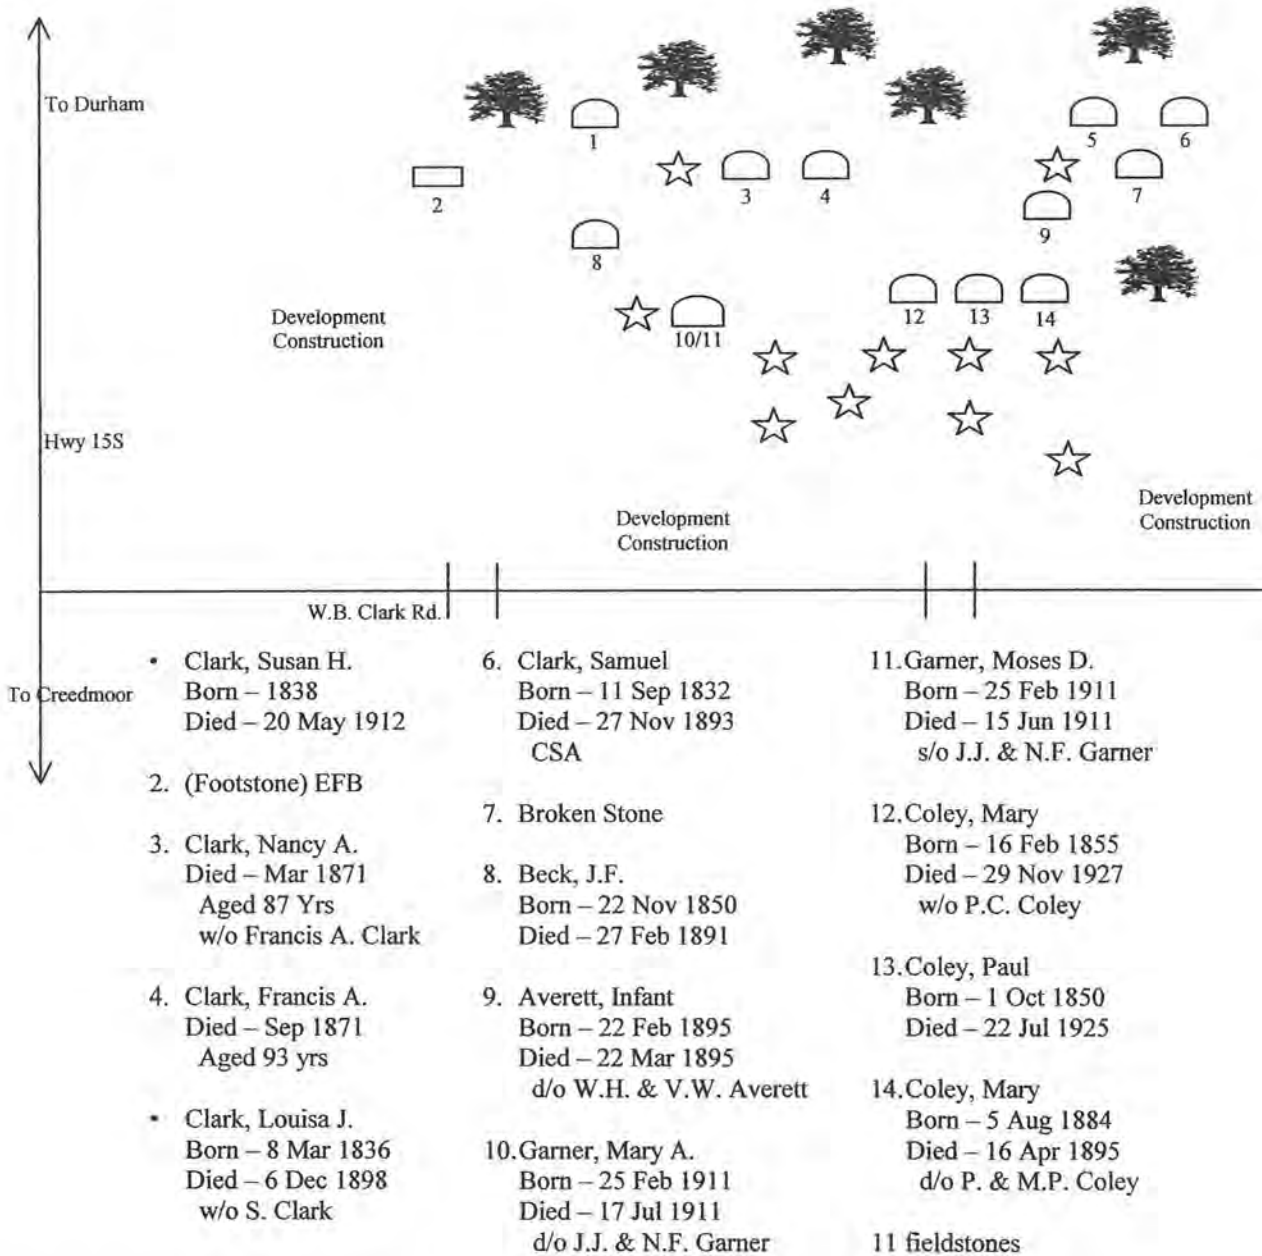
To Durham

1

2

3

4

5

6

7

8

9

Development Construction

10/11

12

13

14

Hwy 15S

Development Construction

Development Construction

W.B. Clark Rd.

To Creedmoor

• Clark, Susan H.
Born – 1838
Died – 20 May 1912

2. (Footstone) EFB

3. Clark, Nancy A.
Died – Mar 1871
Aged 87 Yrs
w/o Francis A. Clark

4. Clark, Francis A.
Died – Sep 1871
Aged 93 yrs

• Clark, Louisa J.
Born – 8 Mar 1836
Died – 6 Dec 1898
w/o S. Clark

6. Clark, Samuel
Born – 11 Sep 1832
Died – 27 Nov 1893
CSA

7. Broken Stone

8. Beck, J.F.
Born – 22 Nov 1850
Died – 27 Feb 1891

9. Averett, Infant
Born – 22 Feb 1895
Died – 22 Mar 1895
d/o W.H. & V.W. Averett

10. Garner, Mary A.
Born – 25 Feb 1911
Died – 17 Jul 1911
d/o J.J. & N.F. Garner

11. Garner, Moses D.
Born – 25 Feb 1911
Died – 15 Jun 1911
s/o J.J. & N.F. Garner

12. Coley, Mary
Born – 16 Feb 1855
Died – 29 Nov 1927
w/o P.C. Coley

13. Coley, Paul
Born – 1 Oct 1850
Died – 22 Jul 1925

14. Coley, Mary
Born – 5 Aug 1884
Died – 16 Apr 1895
d/o P. & M.P. Coley

11 fieldstones